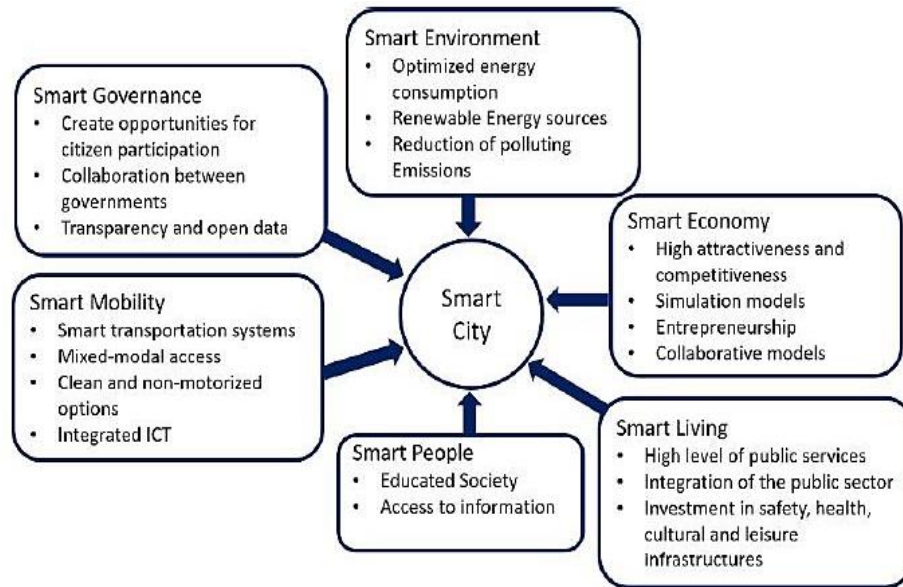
Smart Environment
• Optimized energy consumption
• Renewable Energy sources
• Reduction of polluting Emissions

Smart Governance
• Create opportunities for citizen participation
• Collaboration between governments
• Transparency and open data

Smart Economy
• High attractiveness and competitiveness
• Simulation models
• Entrepreneurship
• Collaborative models

Smart City

Smart Mobility
• Smart transportation systems
• Mixed-modal access
• Clean and non-motorized options
• Integrated ICT

Smart People
• Educated Society
• Access to information

Smart Living
• High level of public services
• Integration of the public sector
• Investment in safety, health, cultural and leisure Infrastructures